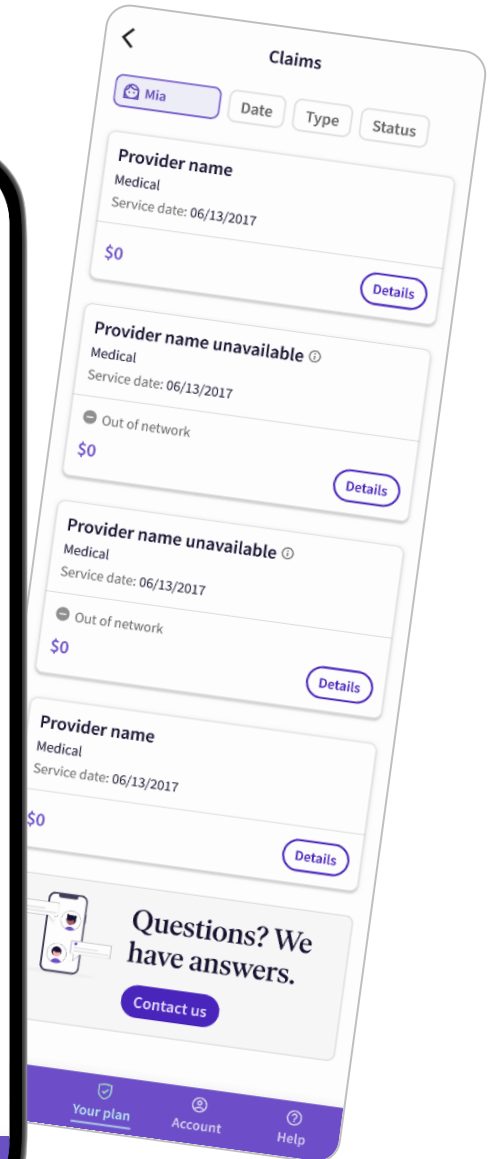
Claims

Mia
Date
Type
Status

Provider name
Medical
Service date: 06/13/2017
$0
Details

Provider name unavailable
Medical
Service date: 06/13/2017
Out of network
$0
Details

Provider name unavailable
Medical
Service date: 06/13/2017
Out of network
$0
Details

Provider name
Medical
Service date: 06/13/2017
$0
Details

Questions? We have answers.
Contact us

Your plan
Account
Help